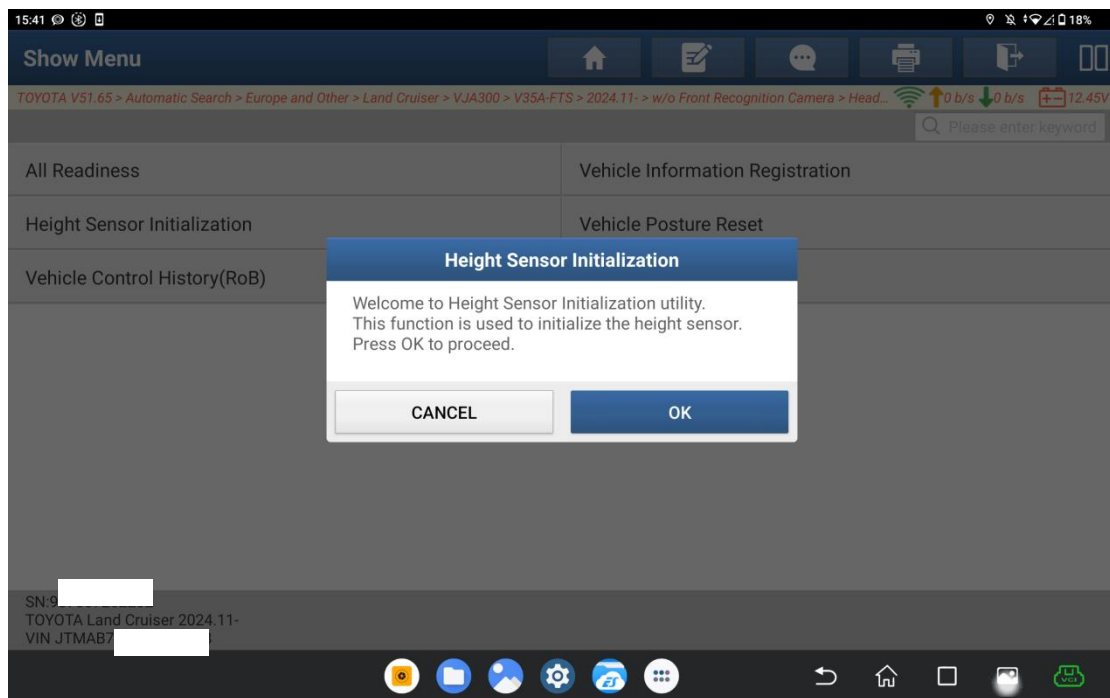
15:41

18%

Show Menu

TOYOTA V51.65 > Automatic Search > Europe and Other > Land Cruiser > VJA300 > V35A-FTS > 2024.11- > w/o Front Recognition Camera > Head...

0 b/s 0 b/s 12.45V

Please enter keyword

All Readiness

Vehicle Information Registration

Height Sensor Initialization

Vehicle Posture Reset

Vehicle Control History(RoB)

Height Sensor Initialization

Welcome to Height Sensor Initialization utility. This function is used to initialize the height sensor. Press OK to proceed.

CANCEL

OK

SN:9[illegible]

TOYOTA Land Cruiser 2024.11-

VIN JTMAB7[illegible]